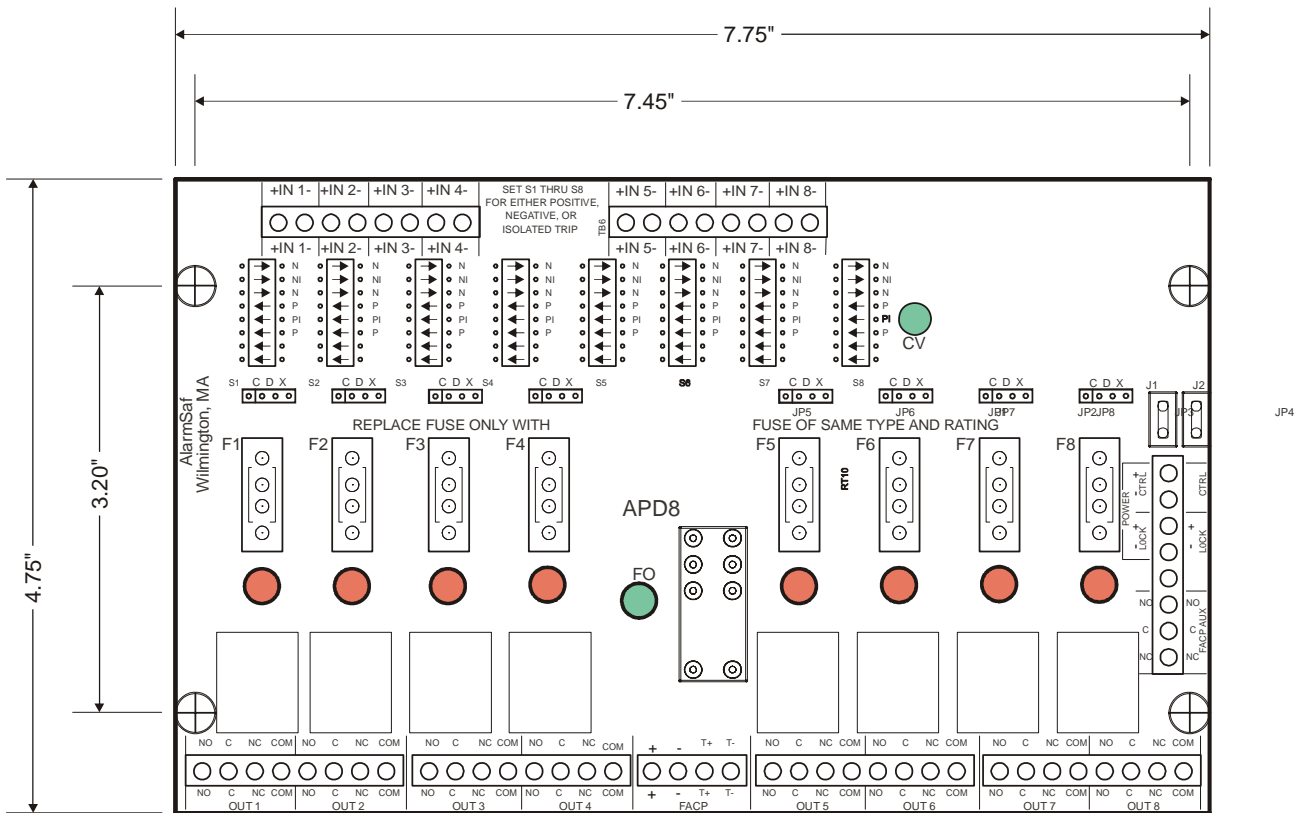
7.75"

7.45"

4.75"

3.20"

+IN 1- +IN 2- +IN 3- +IN 4-

SET S1 THRU S8 FOR EITHER POSITIVE, NEGATIVE, OR ISOLATED TRIP

TB6

+IN 5- +IN 6- +IN 7- +IN 8-

+IN 1- +IN 2- +IN 3- +IN 4-

+IN 5- +IN 6- +IN 7- +IN 8-

N NI N P PI P

N NI N P PI P

N NI N P PI P

N NI N P PI P

N NI N P PI P

N NI N P PI P

N NI N P PI P

N NI N P PI P

CV

S1 C D X S2 C D X S3 C D X S4 C D X S5 S6 S7 C D X S8 C D X C D X C D X

JP5 JP6 JP1JP7 JP2JP8 J1 J2 JP3 JP4

AlarmSaf Wilmington, MA

REPLACE FUSE ONLY WITH

FUSE OF SAME TYPE AND RATING

F1 F2 F3 F4 F5 F6 F7 F8

RT10

APD8

FO

POWER + CTRL - + LOCK -

CTRL + LOCK -

NO C NC

NO C NC FACP AUX

NO C NC COM NO C NC COM NO C NC COM NO C NC COM + - T+ T- NO C NC COM NO C NC COM NO C NC COM NO C NC COM

NO C NC COM NO C NC COM NO C NC COM NO C NC COM + - T+ T- NO C NC COM NO C NC COM NO C NC COM NO C NC COM

OUT 1 OUT 2 OUT 3 OUT 4 FACP OUT 5 OUT 6 OUT 7 OUT 8